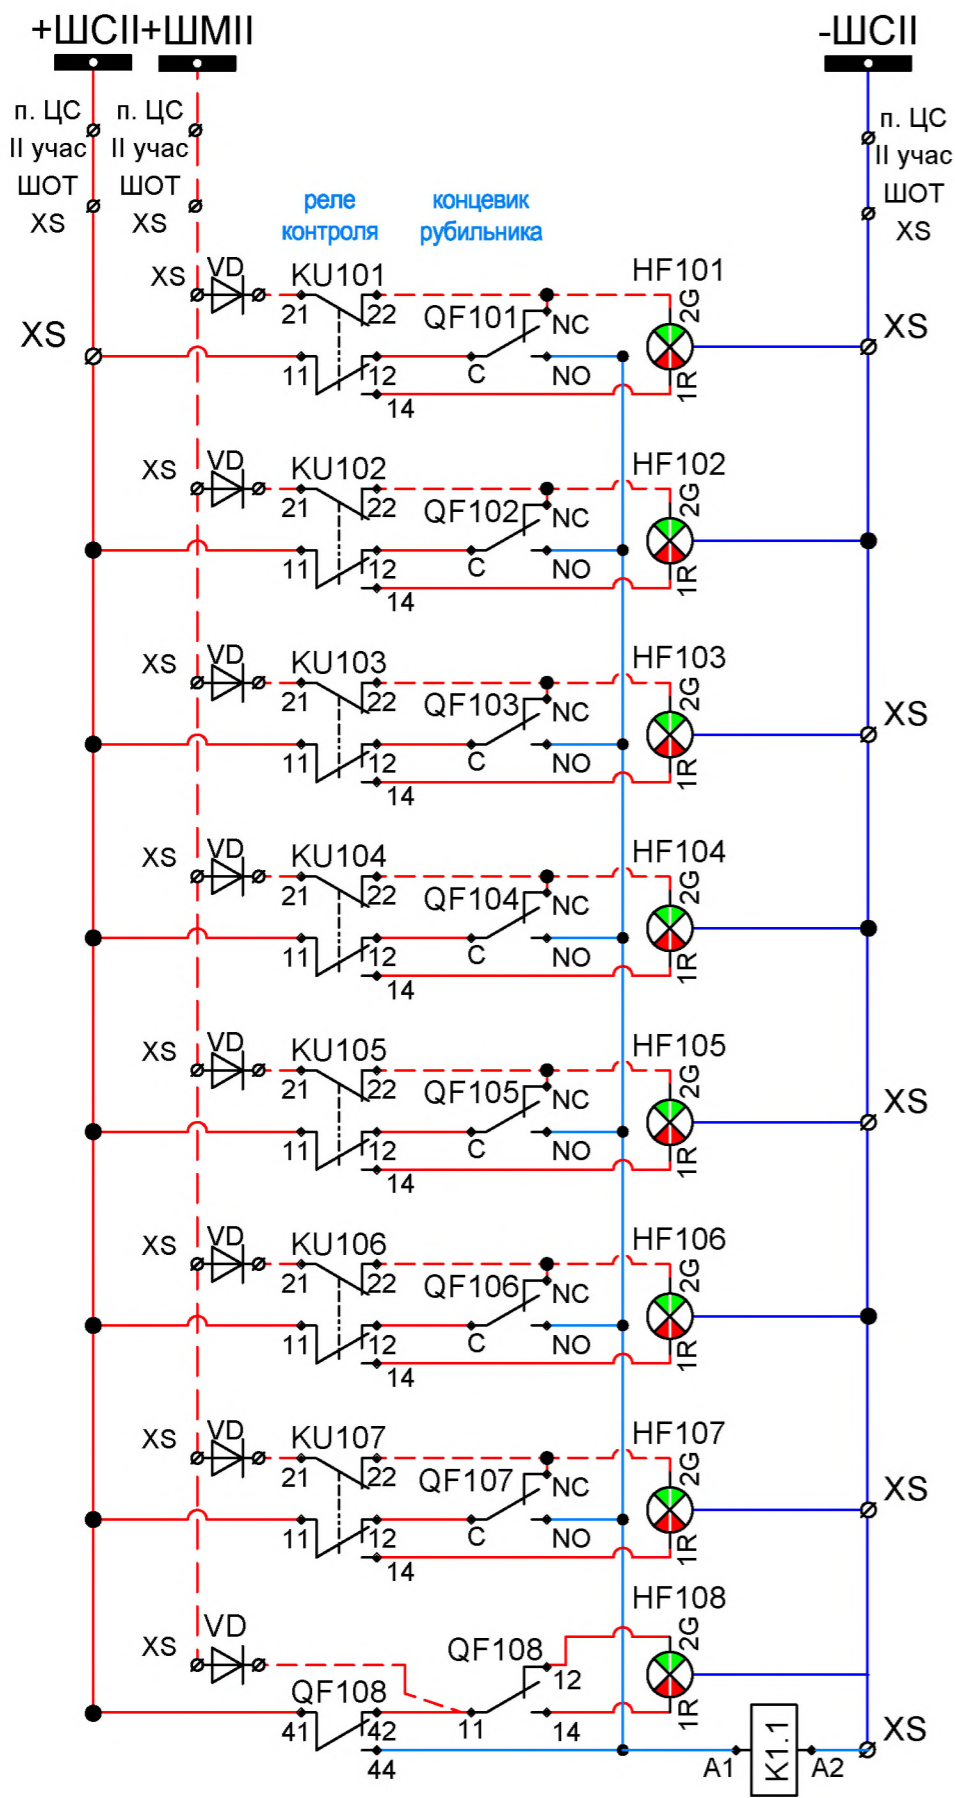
+ШСII +ШМII
-ШСII

п. ЦС II учас ШОТ XS
п. ЦС II учас ШОТ XS
п. ЦС II учас ШОТ XS

реле контроля
концевик рубильника

XS

XS VD KU101 21 22 QF101 NC HF101 2G XS 11 12 C NO 1R 14

XS VD KU102 21 22 QF102 NC HF102 2G 11 12 C NO 1R 14

XS VD KU103 21 22 QF103 NC HF103 2G XS 11 12 C NO 1R 14

XS VD KU104 21 22 QF104 NC HF104 2G 11 12 C NO 1R 14

XS VD KU105 21 22 QF105 NC HF105 2G XS 11 12 C NO 1R 14

XS VD KU106 21 22 QF106 NC HF106 2G 11 12 C NO 1R 14

XS VD KU107 21 22 QF107 NC HF107 2G XS 11 12 C NO 1R 14

XS VD HF108 QF108 12 2G QF108 41 42 11 14 1R 44 A1 K1.1 A2 XS